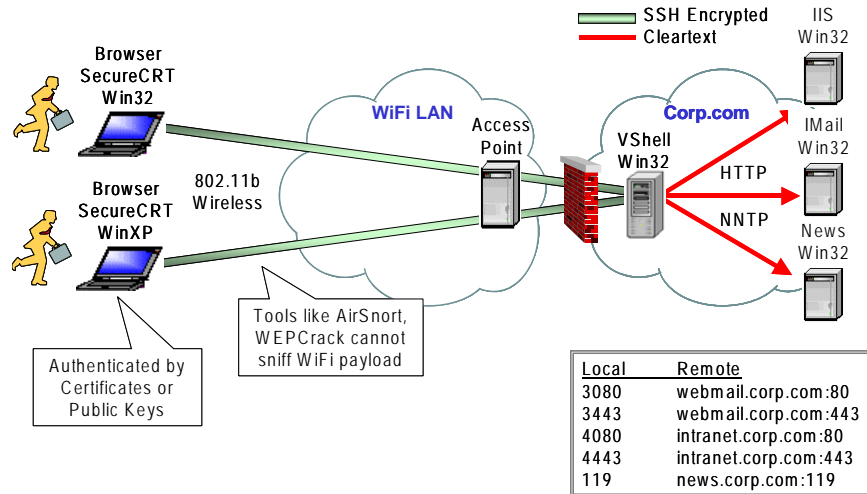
SSH Encrypted
Cleartext

IIS
Win32

Browser
SecureCRT
Win32

WiFi LAN

Corp.com

Access
Point

VShell
Win32

IMail
Win32

Browser
SecureCRT
WinXP

802.11b
Wireless

HTTP

NNTP

News
Win32

Tools like AirSnort, WEPCrack cannot sniff WiFi payload

Authenticated by Certificates or Public Keys

| Local | Remote |
|---|---|
| 3080 | webmail.corp.com:80 |
| 3443 | webmail.corp.com:443 |
| 4080 | intranet.corp.com:80 |
| 4443 | intranet.corp.com:443 |
| 119 | news.corp.com:119 |